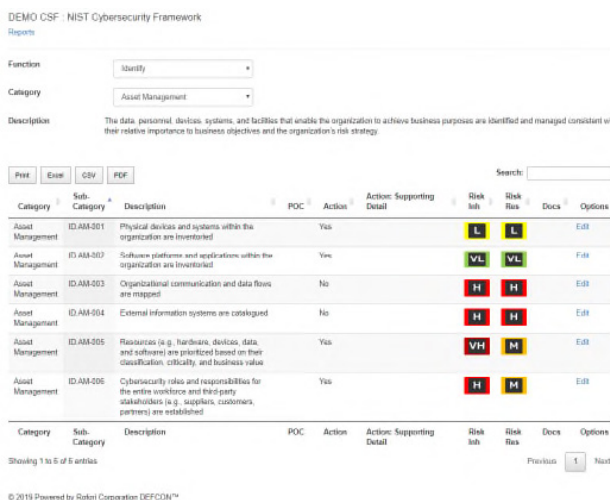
DEMO CSF : NIST Cybersecurity Framework
Reports

Function Identify

Category Asset Management

Description The data, personnel, devices, systems, and facilities that enable the organization to achieve business purposes are identified and managed consistent w their relative importance to business objectives and the organization's risk strategy.

Print Excel CSV PDF

Search:

| Category | Sub-Category | Description | POC | Action | Action: Supporting Detail | Risk Inh | Risk Res | Docs | Options |
|---|---|---|---|---|---|---|---|---|---|
| Asset Management | ID.AM-001 | Physical devices and systems within the organization are inventoried | | Yes | | L | L | | Edit |
| Asset Management | ID.AM-002 | Software platforms and applications within the organization are inventoried | | Yes | | VL | VL | | Edit |
| Asset Management | ID.AM-003 | Organizational communication and data flows are mapped | | No | | H | H | | Edit |
| Asset Management | ID.AM-004 | External information systems are catalogued | | No | | H | H | | Edit |
| Asset Management | ID.AM-005 | Resources (e.g., hardware, devices, data, and software) are prioritized based on their classification, criticality, and business value | | Yes | | VH | M | | Edit |
| Asset Management | ID.AM-006 | Cybersecurity roles and responsibilities for the entire workforce and third-party stakeholders (e.g., suppliers, customers, partners) are established | | Yes | | H | M | | Edit |
| Category | Sub-Category | Description | POC | Action | Action: Supporting Detail | Risk Inh | Risk Res | Docs | Options |

Showing 1 to 6 of 6 entries

Previous 1 Next

© 2019 Powered by Rofori Corporation DEFCON™